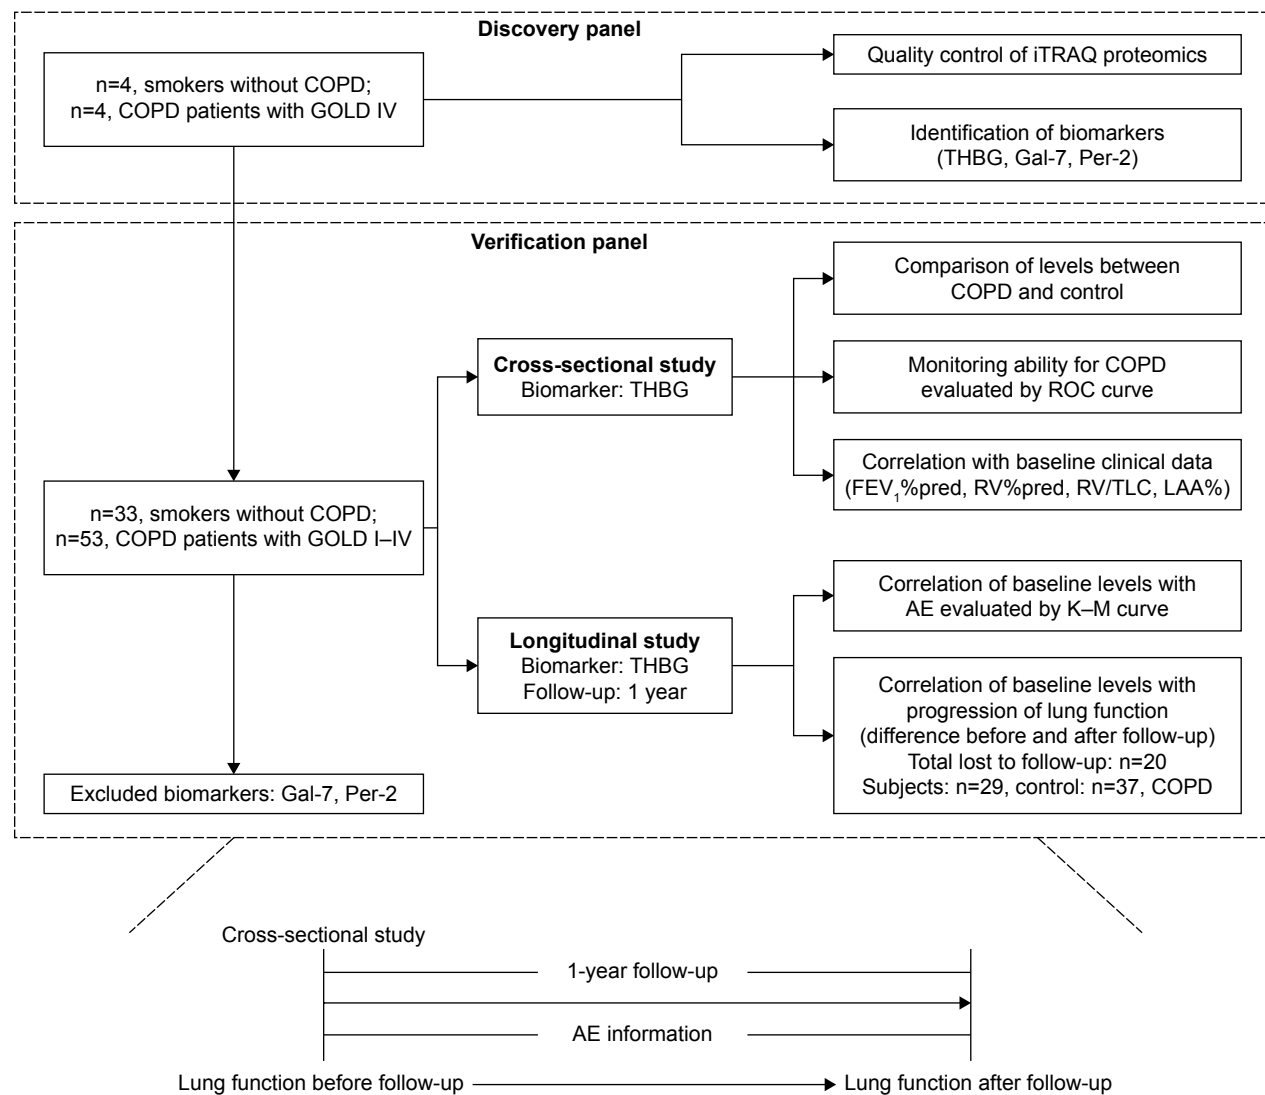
Discovery panel

n=4, smokers without COPD;
n=4, COPD patients with GOLD IV

Quality control of iTRAQ proteomics

Identification of biomarkers (THBG, Gal-7, Per-2)

Verification panel

Comparison of levels between COPD and control

Cross-sectional study
Biomarker: THBG

Monitoring ability for COPD evaluated by ROC curve

Correlation with baseline clinical data ($FEV_1$%pred, RV%pred, RV/TLC, LAA%)

n=33, smokers without COPD;
n=53, COPD patients with GOLD I–IV

Correlation of baseline levels with AE evaluated by K–M curve

Longitudinal study
Biomarker: THBG
Follow-up: 1 year

Correlation of baseline levels with progression of lung function (difference before and after follow-up)
Total lost to follow-up: n=20
Subjects: n=29, control: n=37, COPD

Excluded biomarkers: Gal-7, Per-2

Cross-sectional study

1-year follow-up

AE information

Lung function before follow-up

Lung function after follow-up